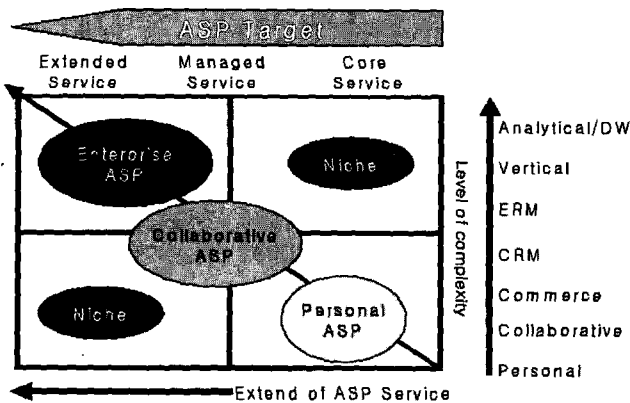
ASP Target

Extended Service

Managed Service

Core Service

Enterprise ASP

Niche

Collaborative ASP

Niche

Personal ASP

Level of complexity

Analytical/DW

Vertical

ERM

CRM

Commerce

Collaborative

Personal

Extend of ASP Service